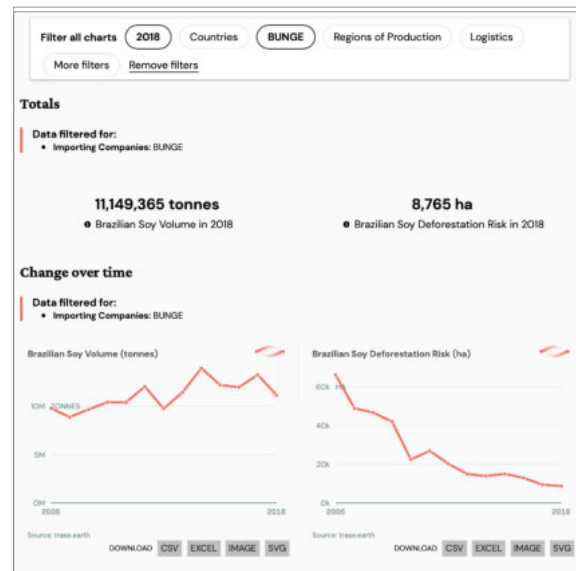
Filter all charts 2018 Countries BUNGE Regions of Production Logistics

More filters Remove filters

Totals

Data filtered for:
• Importing Companies: BUNGE

11,149,365 tonnes
Brazilian Soy Volume in 2018

8,765 ha
Brazilian Soy Deforestation Risk in 2018

Change over time

Data filtered for:
• Importing Companies: BUNGE

Brazilian Soy Volume (tonnes)

10M TONNES
5M
0M
2006
2018

Source: trase.earth

DOWNLOAD CSV EXCEL IMAGE SVG

Brazilian Soy Deforestation Risk (ha)

60k HA
40k
20k
0k
2006
2018

Source: trase.earth

DOWNLOAD CSV EXCEL IMAGE SVG